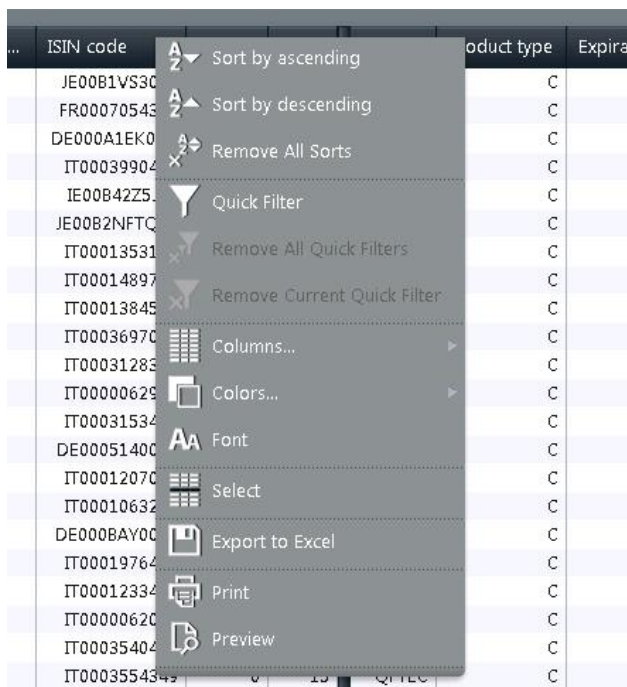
| ... | ISIN code | | | | oduct type | Expira |
|---|---|---|---|---|---|---|
| | JE00B1VS30 | | | | C | |
| | FR00070543 | | | | C | |
| | DE000A1EK0 | | | | C | |
| | IT00039904 | | | | C | |
| | IE00B42Z5 | | | | C | |
| | JE00B2NFTQ | | | | C | |
| | IT00013531 | | | | C | |
| | IT00014897 | | | | C | |
| | IT00013845 | | | | C | |
| | IT00036970 | | | | C | |
| | IT00031283 | | | | C | |
| | IT00000629 | | | | C | |
| | IT00031534 | | | | C | |
| | DE00051400 | | | | C | |
| | IT00012070 | | | | C | |
| | IT00010632 | | | | C | |
| | DE000BAY00 | | | | C | |
| | IT00019764 | | | | C | |
| | IT00012334 | | | | C | |
| | IT00000620 | | | | C | |
| | IT00035404 | | | | C | |
| | IT0003554349 | 0 | 15 | QTTEC | C | |

Sort by ascending
Sort by descending
Remove All Sorts
Quick Filter
Remove All Quick Filters
Remove Current Quick Filter
Columns...
Colors...
Font
Select
Export to Excel
Print
Preview